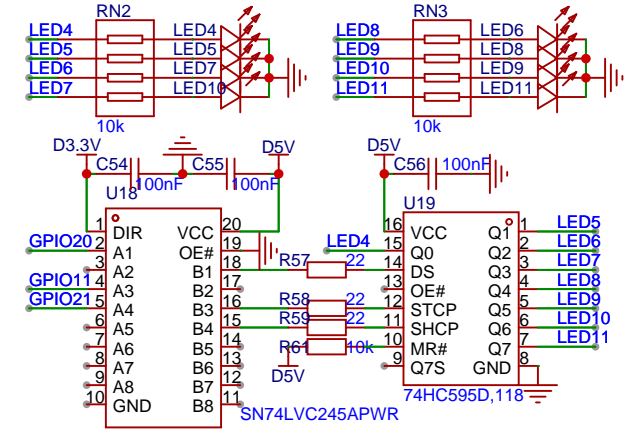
RN2
LED4
LED5
LED6
LED7
LED4
LED5
LED7
LED10
10k

RN3
LED8
LED9
LED10
LED11
LED6
LED8
LED9
LED11
10k

D3.3V
C54
C55
D5V
100nF
100nF
U18
1 DIR
2 A1
3 A2
4 A3
5 A4
6 A5
7 A6
8 A7
9 A8
10 GND
VCC 20
OE# 19
B1 18
B2 17
B3 16
B4 15
B5 14
B6 13
B7 12
B8 11
GPIO20
GPIO11
GPIO21
SN74LVC245APWR

R57 22
R58 22
R59 22
R61 10k
D5V
LED4

D5V
C56
100nF
U19
16 VCC
15 Q0
14 DS
13 OE#
12 STCP
11 SHCP
10 MR#
9 Q7S
Q1 1
Q2 2
Q3 3
Q4 4
Q5 5
Q6 6
Q7 7
GND 8
LED5
LED6
LED7
LED8
LED9
LED10
LED11
74HC595D,118